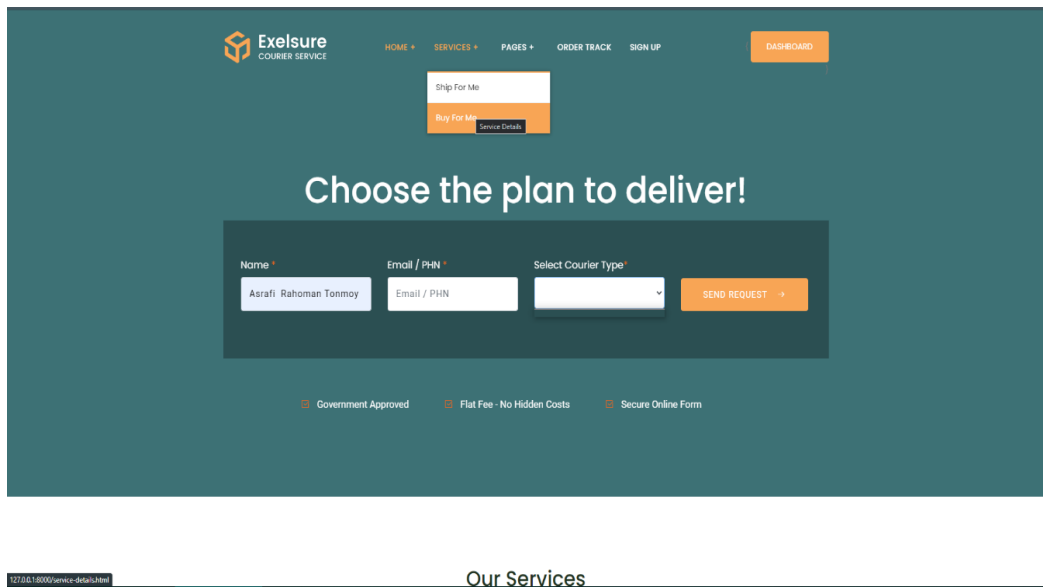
Exelsure
COURIER SERVICE

HOME + SERVICES + PAGES + ORDER TRACK SIGN UP

DASHBOARD

Ship For Me

Buy For Me

Service Details

Choose the plan to deliver!

Name *

Asrafi Rahoman Tonmoy

Email / PHN *

Email / PHN

Select Courier Type*

SEND REQUEST →

Government Approved

Flat Fee - No Hidden Costs

Secure Online Form

127.0.0.1:8000/service-details.html

Our Services